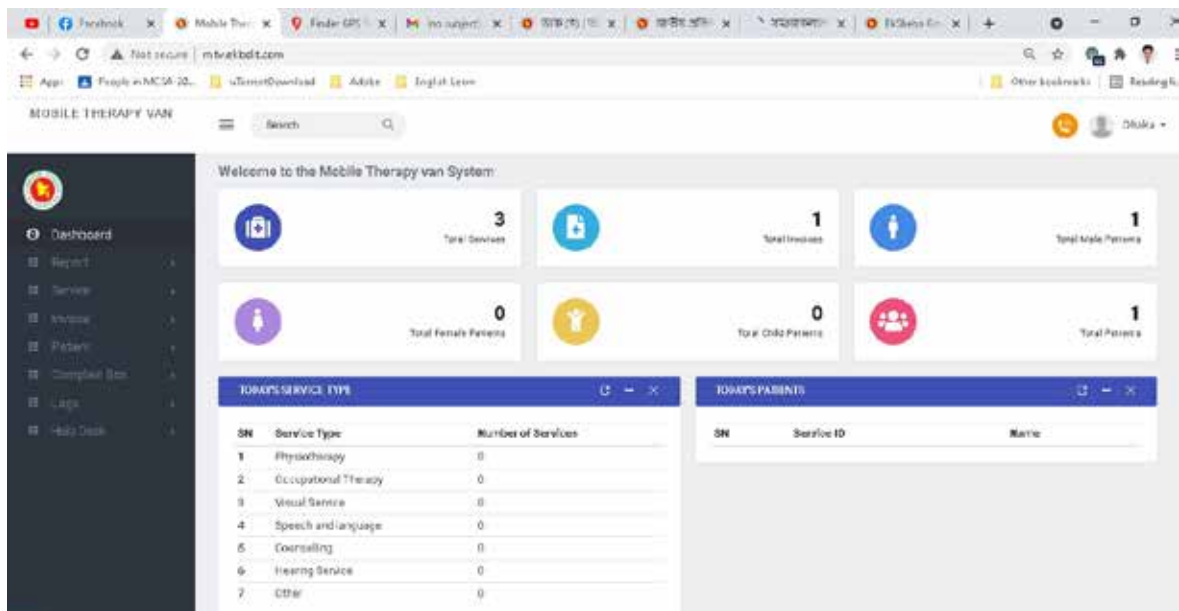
Facebook × Mobile Ther × Finder GPS × M no subject × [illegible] × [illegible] × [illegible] × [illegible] × +

Not secure | mtvaktbdit.com

Apps People in MCSA 20... uTorrentDownload Adobe English Learn Other bookmarks Reading list

MOBILE THERAPY VAN

Search

Dhaka

Dashboard
Report
Service
Invoice
Patient
Complain Box
Logs
Help Desk

Welcome to the Mobile Therapy van System

3
Total Services

1
Total Invoices

1
Total Male Patients

0
Total Female Patients

0
Total Child Patients

1
Total Patients

TODAY'S SERVICE TYPE

| SN | Service Type | Number of Services |
|---|---|---|
| 1 | Physiotherapy | 0 |
| 2 | Occupational Therapy | 0 |
| 3 | Visual Service | 0 |
| 4 | Speech and language | 0 |
| 5 | Counselling | 0 |
| 6 | Hearing Service | 0 |
| 7 | Other | 0 |

TODAY'S PATIENTS

| SN | Service ID | Name |
|---|---|---|